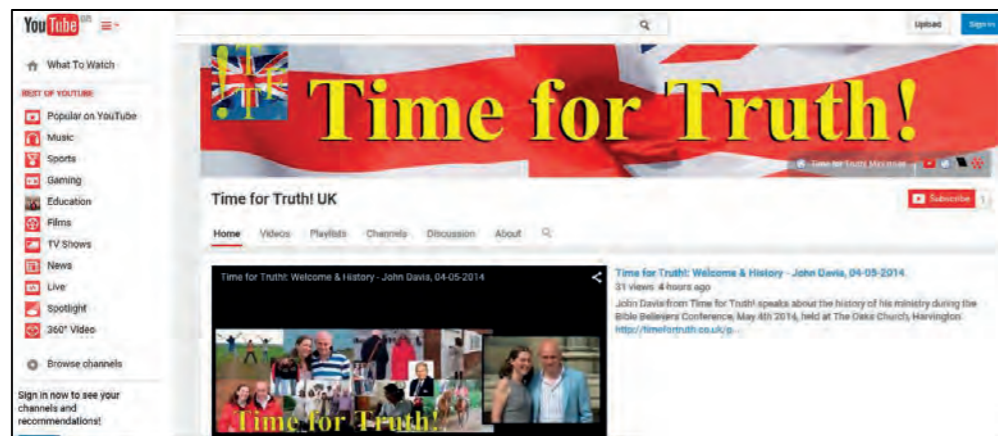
YouTube GB

Upload

Sign in

What To Watch

BEST OF YOUTUBE

Popular on YouTube

Music

Sports

Gaming

Education

Films

TV Shows

News

Live

Spotlight

360° Video

Browse channels

Sign in now to see your channels and recommendations!

Time for Truth!

Time for Truth Ministries

Time for Truth! UK

Subscribe

Home Videos Playlists Channels Discussion About

Time for Truth! Welcome & History - John Davis, 04-05-2014

Time for Truth!

Time for Truth! Welcome & History - John Davis, 04-05-2014

31 views 4 hours ago

John Davis from Time for Truth! speaks about the history of his ministry during the Bible Believers Conference, May 4th 2014, held at The Oaks Church, Harvington

http://timefortruth.co.uk/p...